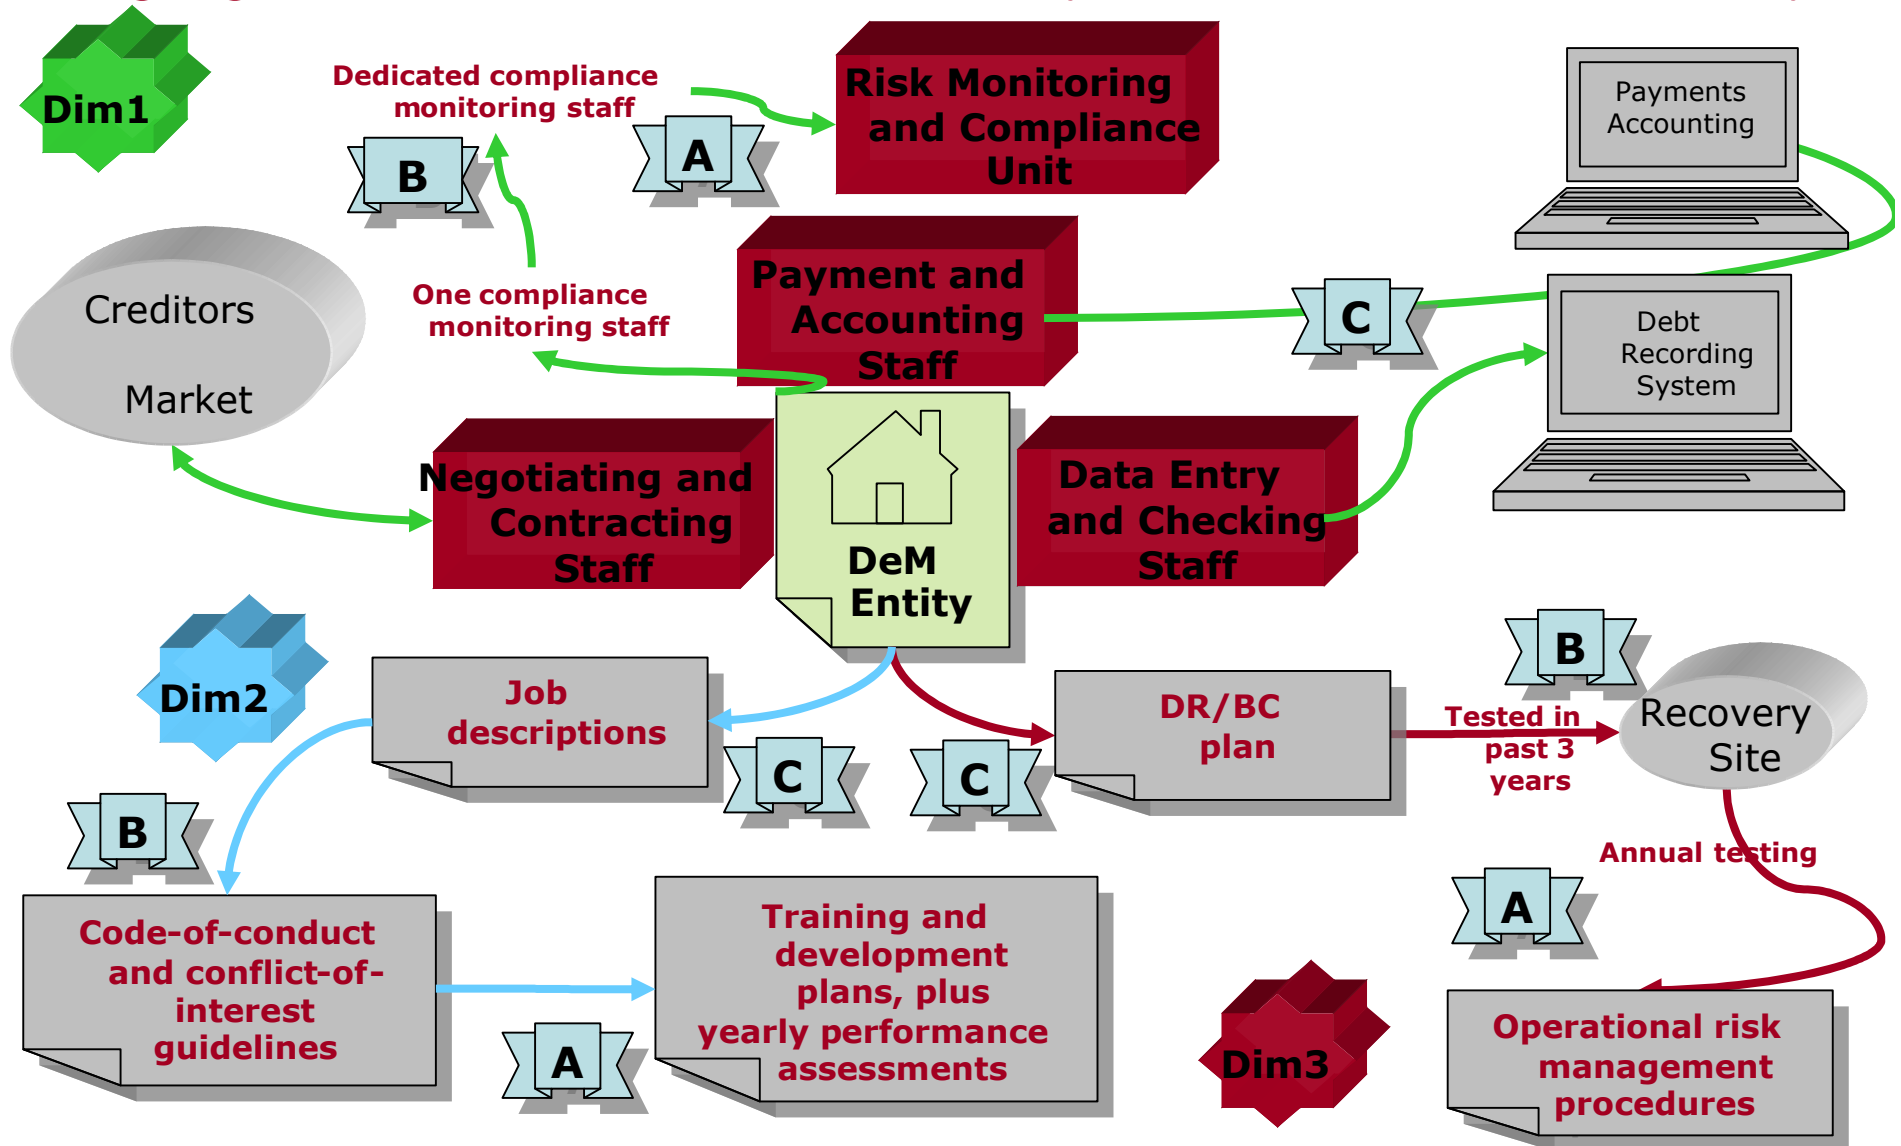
Dim1

Dedicated compliance monitoring staff

B

A

Risk Monitoring and Compliance Unit

Payments Accounting

Creditors Market

One compliance monitoring staff

Payment and Accounting Staff

C

Debt Recording System

Negotiating and Contracting Staff

DeM Entity

Data Entry and Checking Staff

Dim2

Job descriptions

C

C

DR/BC plan

B

Tested in past 3 years

Recovery Site

B

Annual testing

A

Code-of-conduct and conflict-of-interest guidelines

A

Training and development plans, plus yearly performance assessments

Dim3

Operational risk management procedures